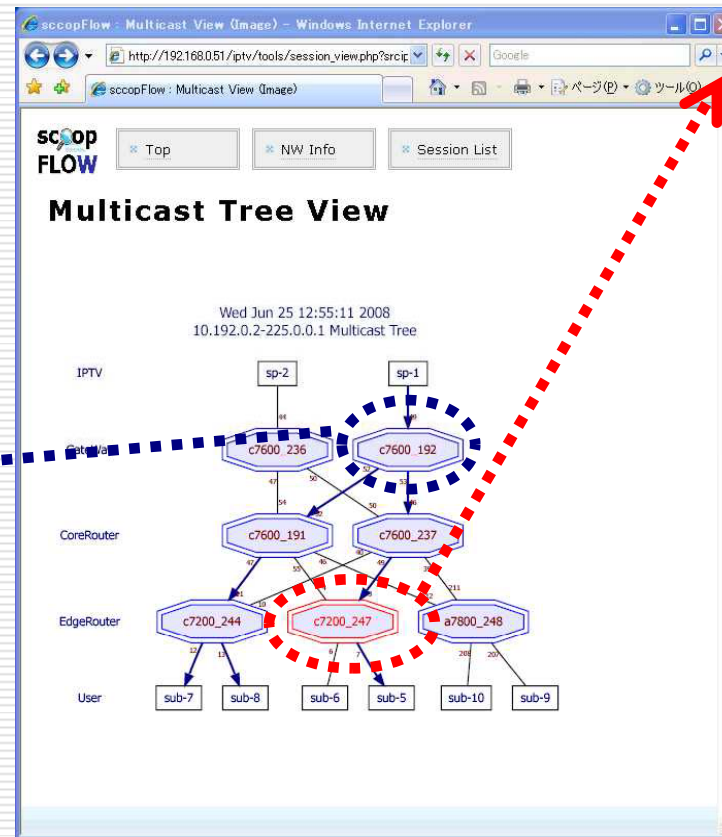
sccopFlow : Multicast View (Image) - Windows Internet Explorer

http://192.168.0.51/iptv/tools/session_view.php?srcip

Google

sccopFlow : Multicast View (Image)

ページ(P) ツール(O)

scoop FLOW

Top

NW Info

Session List

Multicast Tree View

Wed Jun 25 12:55:11 2008
10.192.0.2-225.0.0.1 Multicast Tree

IPTV

sp-2

sp-1

GateWay

c7600_236

c7600_192

CoreRouter

c7600_191

c7600_237

EdgeRouter

c7200_244

c7200_247

a7800_248

User

sub-7

sub-8

sub-6

sub-5

sub-10

sub-9